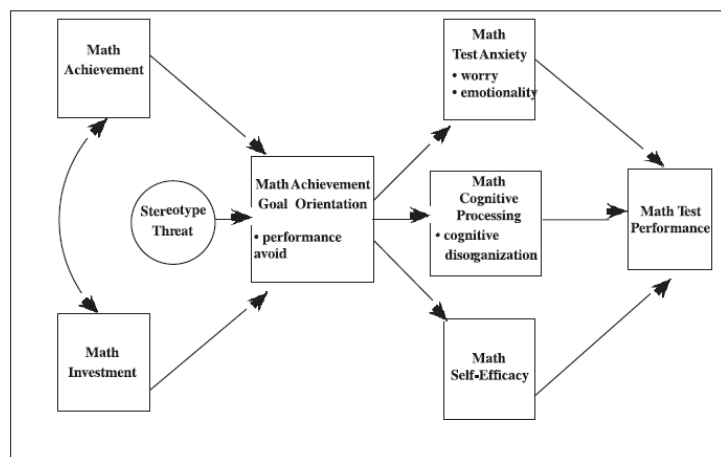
Math Achievement

Math Investment

Stereotype Threat

Math Achievement Goal Orientation
• performance avoid

Math Test Anxiety
• worry
• emotionality

Math Cognitive Processing
• cognitive disorganization

Math Self-Efficacy

Math Test Performance